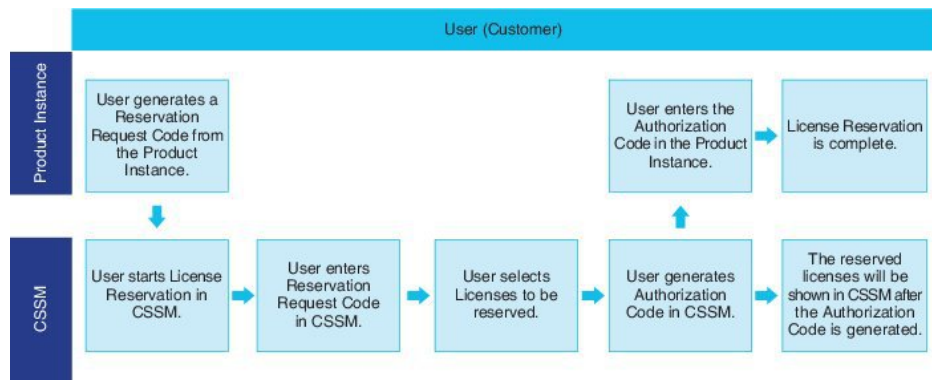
User (Customer)

Product Instance

User generates a Reservation Request Code from the Product Instance.

User enters the Authorization Code in the Product Instance.

License Reservation is complete.

CSSM

User starts License Reservation in CSSM.

User enters Reservation Request Code in CSSM.

User selects Licenses to be reserved.

User generates Authorization Code in CSSM.

The reserved licenses will be shown in CSSM after the Authorization Code is generated.